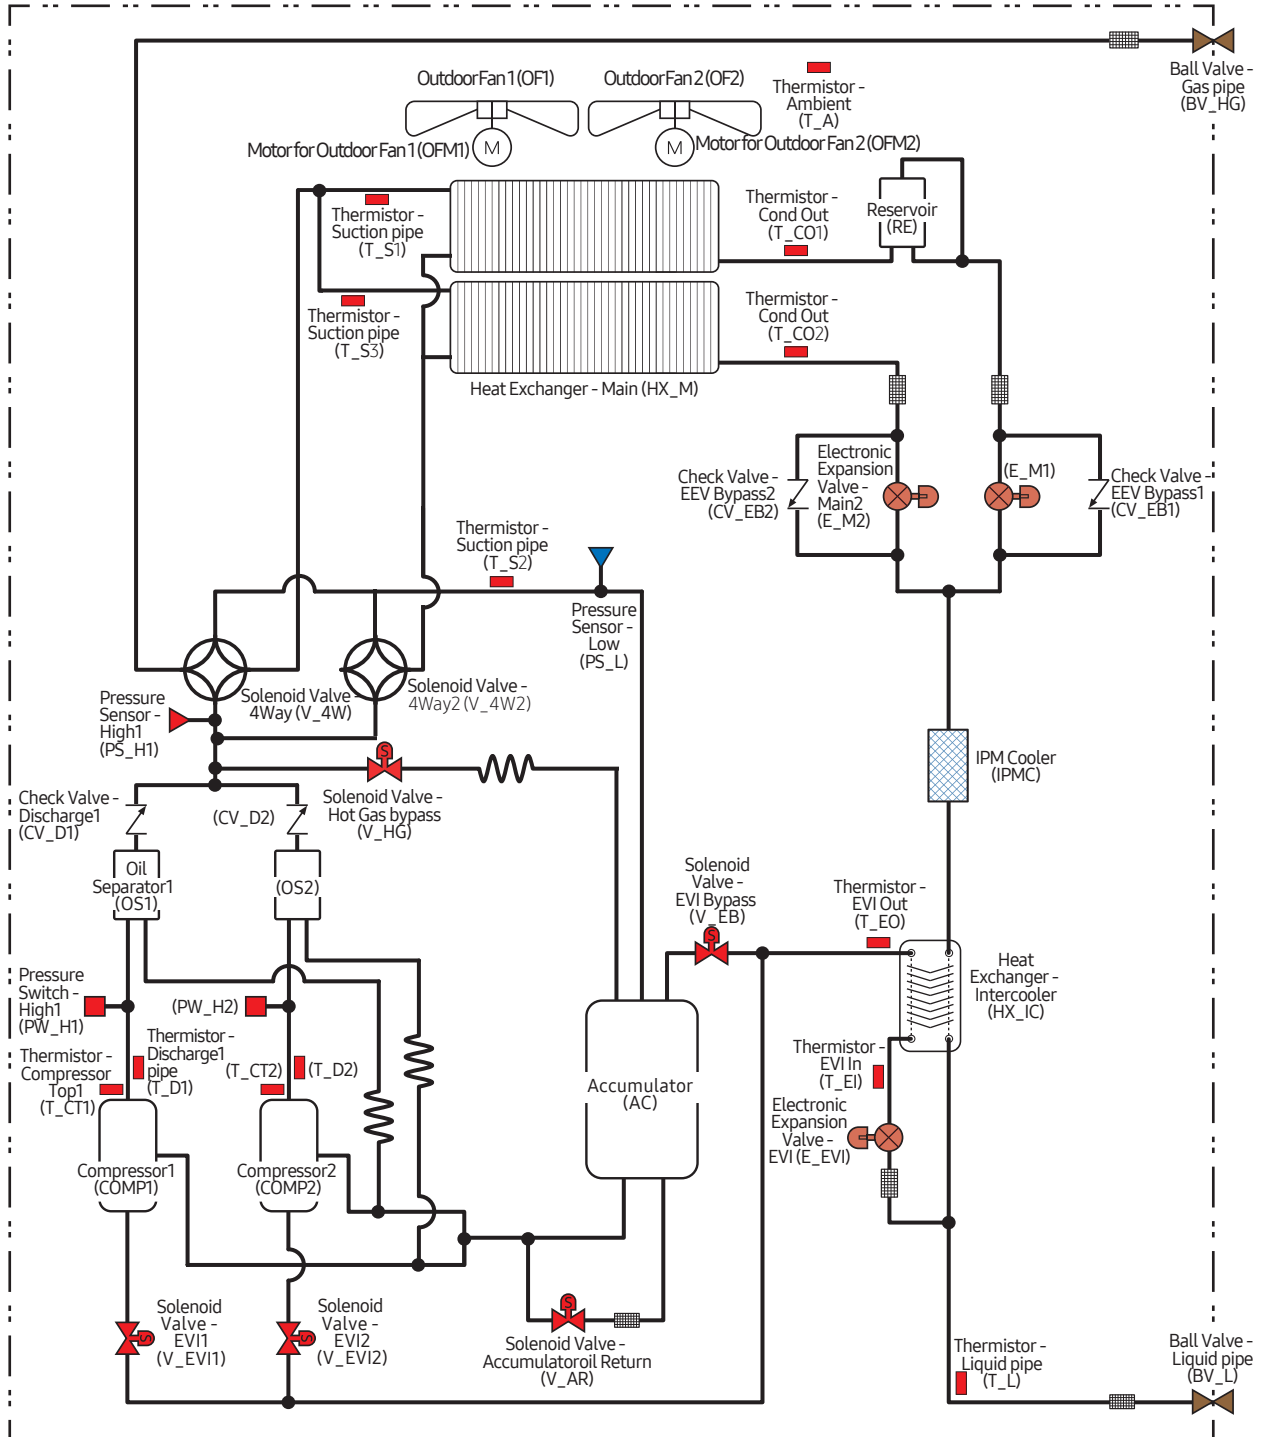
Outdoor Fan 1 (OF1)
Outdoor Fan 2 (OF2)
Thermistor - Ambient (T_A)
Ball Valve - Gas pipe (BV_HG)
Motor for Outdoor Fan 1 (OFM1)
M
M
Motor for Outdoor Fan 2 (OFM2)
Thermistor - Suction pipe (T_S1)
Thermistor - Cond Out (T_CO1)
Reservoir (RE)
Thermistor - Suction pipe (T_S3)
Thermistor - Cond Out (T_CO2)
Heat Exchanger - Main (HX_M)
Check Valve - EEV Bypass2 (CV_EB2)
Electronic Expansion Valve - Main2 (E_M2)
(E_M1)
Check Valve - EEV Bypass1 (CV_EB1)
Thermistor - Suction pipe (T_S2)
Pressure Sensor - Low (PS_L)
Pressure Sensor - High1 (PS_H1)
Solenoid Valve - 4Way (V_4W)
Solenoid Valve - 4Way2 (V_4W2)
IPM Cooler (IPMC)
Check Valve - Discharge1 (CV_D1)
(CV_D2)
Solenoid Valve - Hot Gas bypass (V_HG)
Oil Separator1 (OS1)
(OS2)
Solenoid Valve - EVI Bypass (V_EB)
Thermistor - EVI Out (T_EO)
Heat Exchanger - Intercooler (HX_IC)
Pressure Switch - High1 (PW_H1)
(PW_H2)
Thermistor - Discharge1 pipe (T_D1)
Thermistor - Compressor Top1 (T_CT1)
(T_CT2)
(T_D2)
Accumulator (AC)
Thermistor - EVI In (T_EI)
Electronic Expansion Valve - EVI (E_EVI)
Compressor1 (COMP1)
Compressor2 (COMP2)
Solenoid Valve - EVI1 (V_EVI1)
Solenoid Valve - EVI2 (V_EVI2)
Solenoid Valve - Accumulatoroil Return (V_AR)
Thermistor - Liquid pipe (T_L)
Ball Valve - Liquid pipe (BV_L)